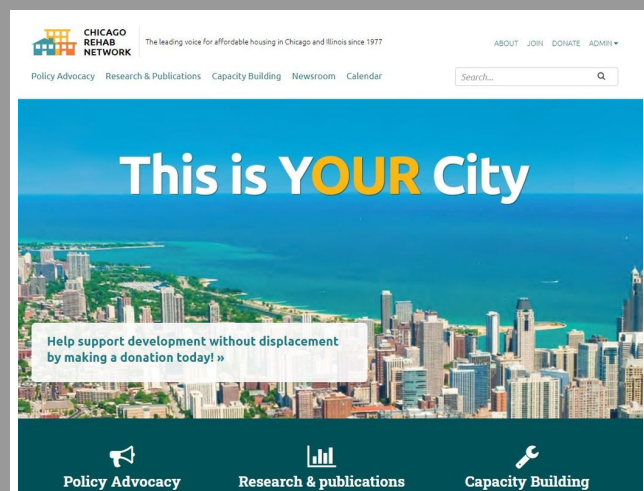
CHICAGO REHAB NETWORK

The leading voice for affordable housing in Chicago and Illinois since 1977

ABOUT JOIN DONATE ADMIN

Policy Advocacy Research & Publications Capacity Building Newsroom Calendar

Search...

This is YOUR City

Help support development without displacement by making a donation today! »

Policy Advocacy

Research & publications

Capacity Building